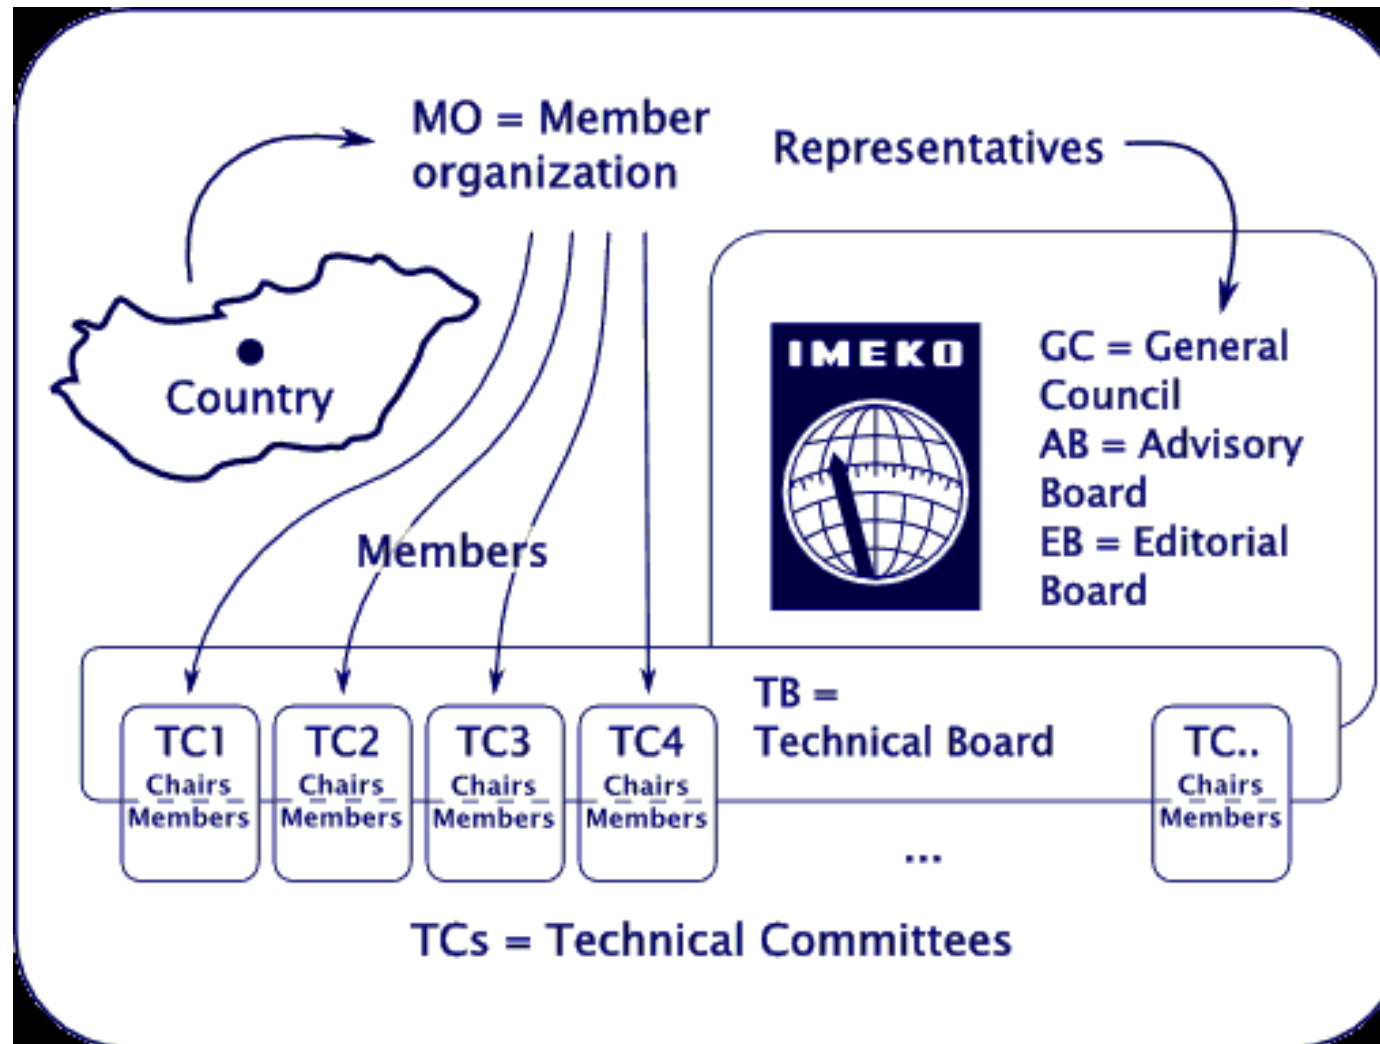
MO = Member organization

Representatives

Country

IMEKO

GC = General Council
AB = Advisory Board
EB = Editorial Board

Members

TB = Technical Board

TC1
Chairs
Members

TC2
Chairs
Members

TC3
Chairs
Members

TC4
Chairs
Members

...

TC..
Chairs
Members

TCs = Technical Committees